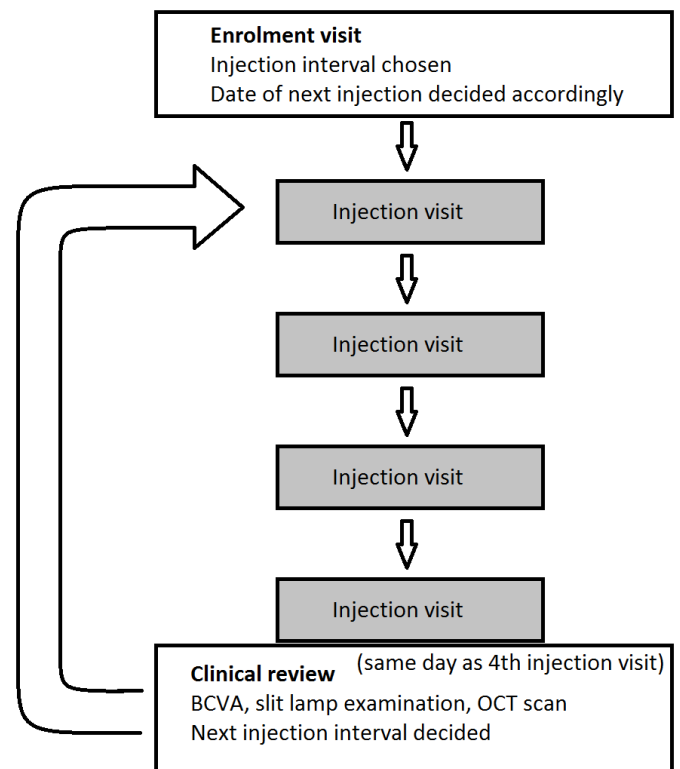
**Enrolment visit**
Injection interval chosen
Date of next injection decided accordingly

Injection visit

Injection visit

Injection visit

Injection visit

**Clinical review** (same day as 4th injection visit)
BCVA, slit lamp examination, OCT scan
Next injection interval decided